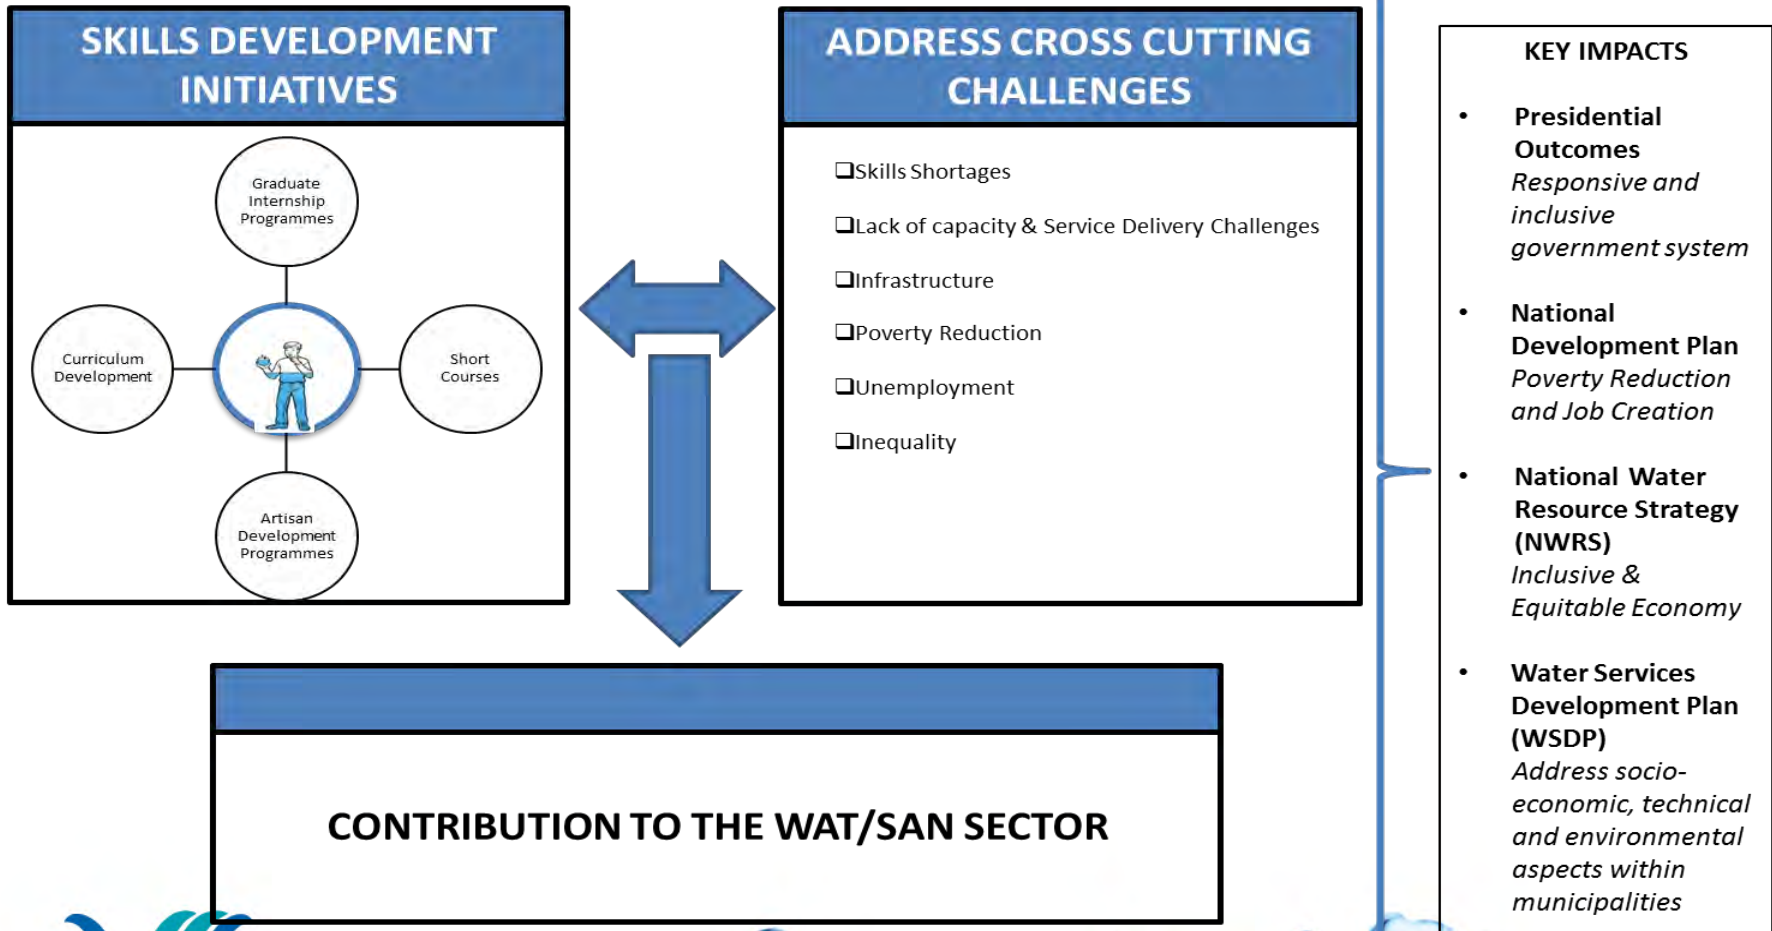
SKILLS DEVELOPMENT INITIATIVES

Graduate Internship Programmes

Curriculum Development

Short Courses

Artisan Development Programmes

ADDRESS CROSS CUTTING CHALLENGES

❑Skills Shortages

❑Lack of capacity & Service Delivery Challenges

❑Infrastructure

❑Poverty Reduction

❑Unemployment

❑Inequality

CONTRIBUTION TO THE WAT/SAN SECTOR

KEY IMPACTS

• Presidential Outcomes
*Responsive and inclusive government system*

• National Development Plan
*Poverty Reduction and Job Creation*

• National Water Resource Strategy (NWRS)
*Inclusive & Equitable Economy*

• Water Services Development Plan (WSDP)
*Address socio-economic, technical and environmental aspects within municipalities*